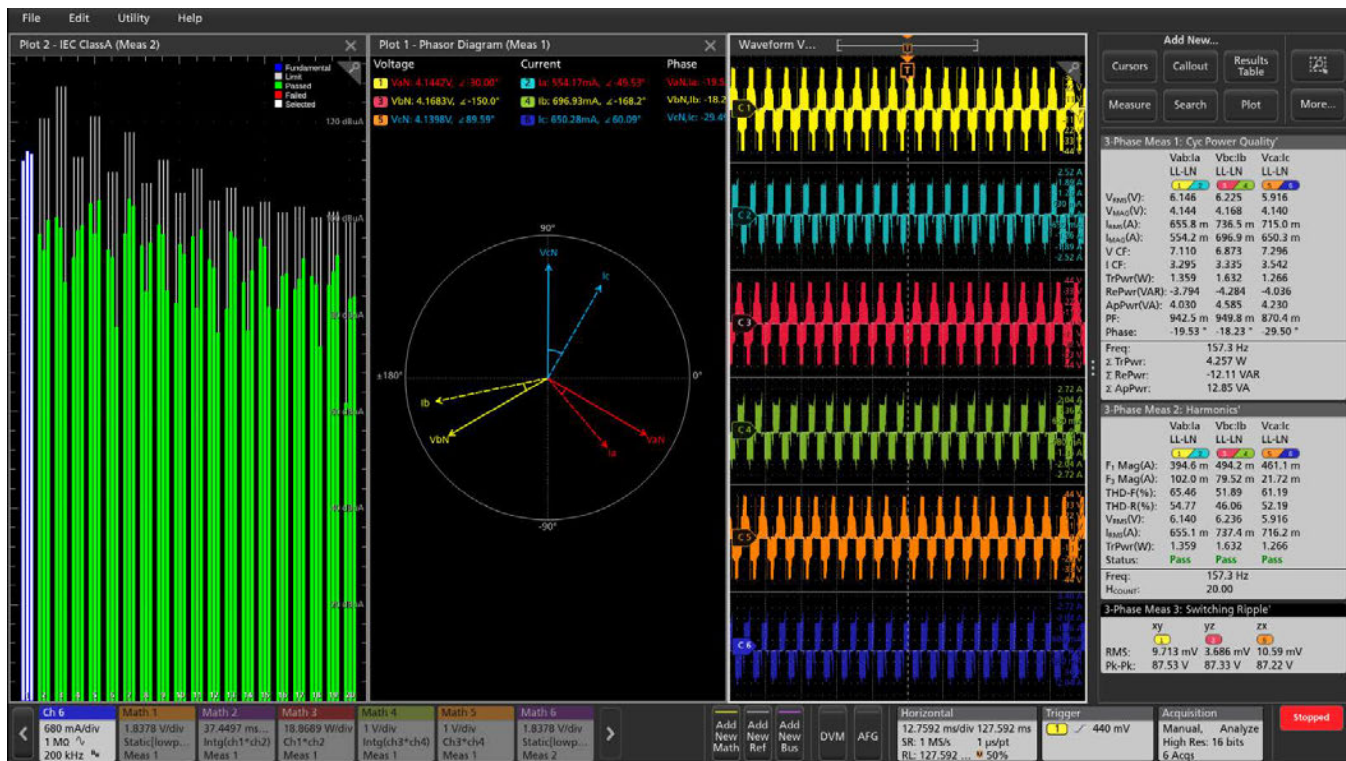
File Edit Utility Help

Plot 2 - IEC ClassA (Meas 2)

Fundamental
Limit
Passed
Failed
Selected

120 dBuA

Plot 1 - Phasor Diagram (Meas 1)

| Voltage | Current | Phase |
|---|---|---|
| 1 VaN: 4.1447V, ∠-30.00° | 2 Ia: 554.17mA, ∠-49.53° | VaN,Ia: -19.5 |
| 3 VbN: 4.1683V, ∠-150.0° | 4 Ib: 696.93mA, ∠-168.2° | VbN,Ib: -18.2 |
| 5 VcN: 4.1398V, ∠89.59° | 6 Ic: 650.28mA, ∠60.09° | VcN,Ic: -29.4 |

90°
VcN
Ic
±180°
0°
Ib
VbN
Ia
VaN
-90°

Waveform V...

C1
C2
C3
C4
C5
C6

2.52 A
-2.52 A
2.72 A
-2.72 A

Add New...
Cursors
Callout
Results Table
Measure
Search
Plot
More...

3-Phase Meas 1: Cyc Power Quality'

| | Vab:Ia | Vbc:Ib | Vca:Ic |
|---|---|---|---|
| | LL-LN | LL-LN | LL-LN |
| $V_{RMS}$(V): | 6.146 | 6.225 | 5.916 |
| $V_{MAG}$(V): | 4.144 | 4.168 | 4.140 |
| $I_{RMS}$(A): | 655.8 m | 736.5 m | 715.0 m |
| $I_{MAG}$(A): | 554.2 m | 696.9 m | 650.3 m |
| V CF: | 7.110 | 6.873 | 7.296 |
| I CF: | 3.295 | 3.335 | 3.542 |
| TrPwr(W): | 1.359 | 1.632 | 1.266 |
| RePwr(VAR): | -3.794 | -4.284 | -4.036 |
| ApPwr(VA): | 4.030 | 4.585 | 4.230 |
| PF: | 942.5 m | 949.8 m | 870.4 m |
| Phase: | -19.53 ° | -18.23 ° | -29.50 ° |

Freq: 157.3 Hz
Σ TrPwr: 4.257 W
Σ RePwr: -12.11 VAR
Σ ApPwr: 12.85 VA

3-Phase Meas 2: Harmonics'

| | Vab:Ia | Vbc:Ib | Vca:Ic |
|---|---|---|---|
| | LL-LN | LL-LN | LL-LN |
| $F_1$ Mag(A): | 394.6 m | 494.2 m | 461.1 m |
| $F_3$ Mag(A): | 102.0 m | 79.52 m | 21.72 m |
| THD-F(%): | 65.46 | 51.89 | 61.19 |
| THD-R(%): | 54.77 | 46.06 | 52.19 |
| $V_{RMS}$(V): | 6.140 | 6.236 | 5.916 |
| $I_{RMS}$(A): | 655.1 m | 737.4 m | 716.2 m |
| TrPwr(W): | 1.359 | 1.632 | 1.266 |
| Status: | Pass | Pass | Pass |

Freq: 157.3 Hz
$H_{COUNT}$: 20.00

3-Phase Meas 3: Switching Ripple'

| | xy | yz | zx |
|---|---|---|---|
| RMS: | 9.713 mV | 3.686 mV | 10.59 mV |
| Pk-Pk: | 87.53 V | 87.33 V | 87.22 V |

Ch 6 680 mA/div 1 MΩ 200 kHz
Math 1 1.8378 V/div Static[lowp... Meas 1
Math 2 37.4497 ms... Intg(ch1*ch2) Meas 1
Math 3 18.8689 V/div Ch1*ch2 Meas 1
Math 4 1 V/div Intg(ch3*ch4) Meas 1
Math 5 1 V/div Ch3*ch4 Meas 1
Math 6 1.8378 V/div Static[lowp... Meas 2
Add New Math
Add New Ref
Add New Bus
DVM
AFG
Horizontal 12.7592 ms/div 127.592 ms SR: 1 MS/s 1 μs/pt RL: 127.592 ... 50%
Trigger 1 440 mV
Acquisition Manual, Analyze High Res: 16 bits 6 Acqs
Stopped